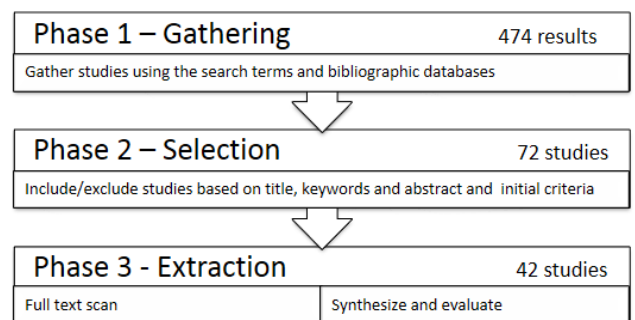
Phase 1 – Gathering 474 results

Gather studies using the search terms and bibliographic databases

Phase 2 – Selection 72 studies

Include/exclude studies based on title, keywords and abstract and initial criteria

Phase 3 - Extraction 42 studies

Full text scan

Synthesize and evaluate